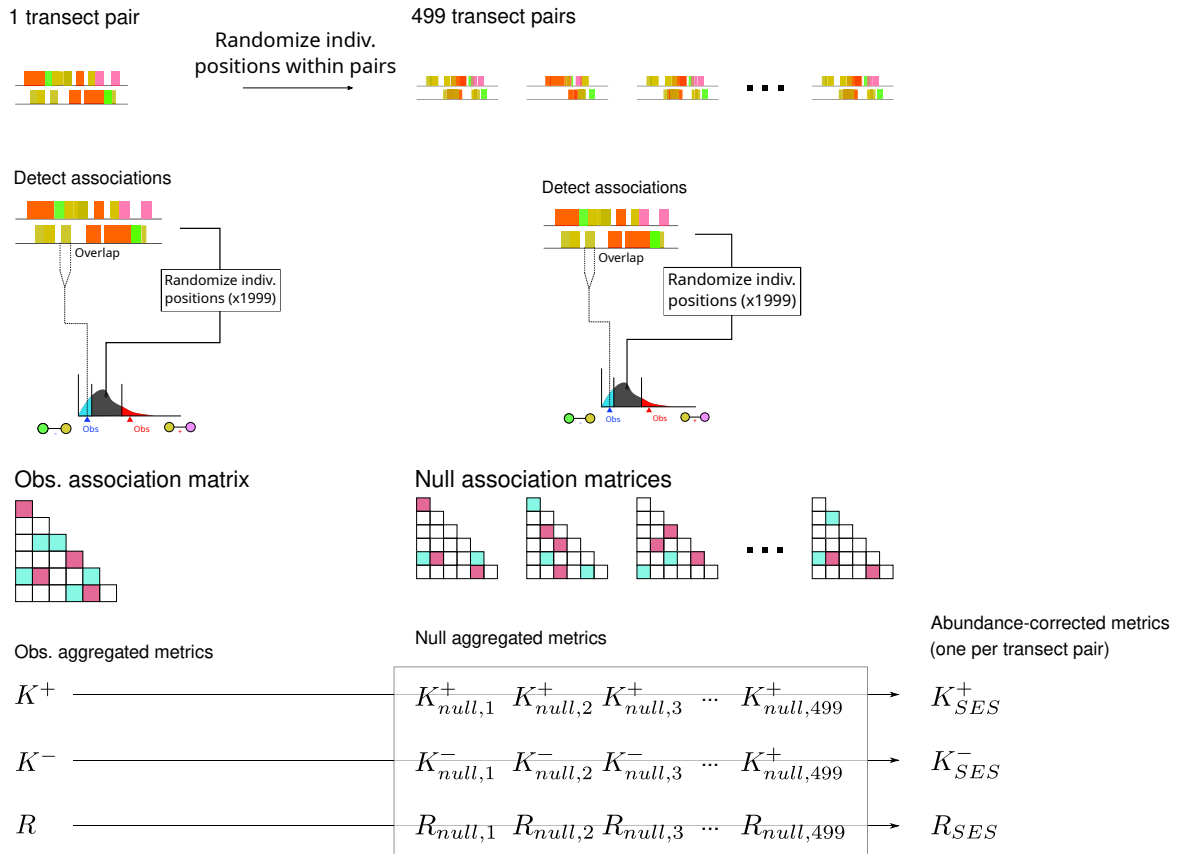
1 transect pair

Randomize indiv. positions within pairs

499 transect pairs

...

Detect associations

Overlap

Randomize indiv. positions (x1999)

Obs

Obs

−

+

Detect associations

Overlap

Randomize indiv. positions (x1999)

Obs

Obs

−

+

Obs. association matrix

Null association matrices

...

Obs. aggregated metrics

Null aggregated metrics

Abundance-corrected metrics (one per transect pair)

$K^+$

$K^+_{null,1}$ $K^+_{null,2}$ $K^+_{null,3}$ ... $K^+_{null,499}$

$K^+_{SES}$

$K^-$

$K^-_{null,1}$ $K^-_{null,2}$ $K^-_{null,3}$ ... $K^+_{null,499}$

$K^-_{SES}$

$R$

$R_{null,1}$ $R_{null,2}$ $R_{null,3}$ ... $R_{null,499}$

$R_{SES}$